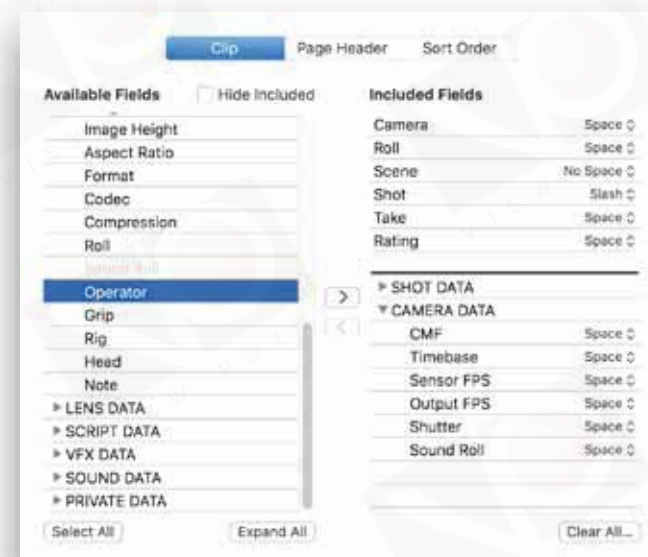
Clip Page Header Sort Order

Available Fields Hide Included

Image Height
Aspect Ratio
Format
Codec
Compression
Roll
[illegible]
Operator
Grip
Rig
Head
Note
▸ LENS DATA
▸ SCRIPT DATA
▸ VFX DATA
▸ SOUND DATA
▸ PRIVATE DATA

Select All Expand All

>
<

Included Fields

| | |
|---|---|
| Camera | Space |
| Roll | Space |
| Scene | No Space |
| Shot | Slash |
| Take | Space |
| Rating | Space |

▸ SHOT DATA
▾ CAMERA DATA

| | |
|---|---|
| CMF | Space |
| Timebase | Space |
| Sensor FPS | Space |
| Output FPS | Space |
| Shutter | Space |
| Sound Roll | Space |

Clear All...